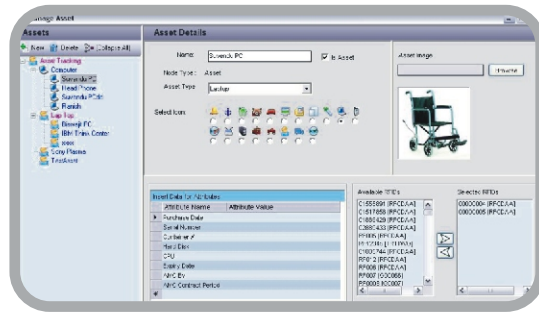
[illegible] Asset

Assets

New Delete Collapse All

Asset Tracking
Computer
Suwendu PC
Head Phone
Suwendu PC Idc
Pienish
Lap Top
Dinesh PC
IBM Think Center
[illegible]
Sony Plasma
TestAsset

Asset Details

Name: Suwendu PC

Is Asset

Node Type: Asset

Asset Type: Laptop

Select Icon:

Asset Image

Browse

Insert Data for Attributes

| Attribute Name | Attribute Value |
|---|---|
| Purchase Date | |
| Serial Number | |
| Customer # | |
| Hard Disk | |
| CPU | |
| Expiry Date | |
| AMC By | |
| AMC Contract Period | |

Available RFIDs

C1556891 (RFCEAA)
C1517858 (RFCEAA)
C1880429 (RFCEAA)
C2880433 (RFCEAA)
FF0005 (RFCEAA)
FF1716 (RFCEAA)
C1000744 (RFCEAA)
RF012 (RFCEAA)
RF009 (RFCEAA)
RF007 (000085)
RF0008 (000087)

Selected RFIDs

00000004 (RFCEAA)
00000005 (RFCEAA)